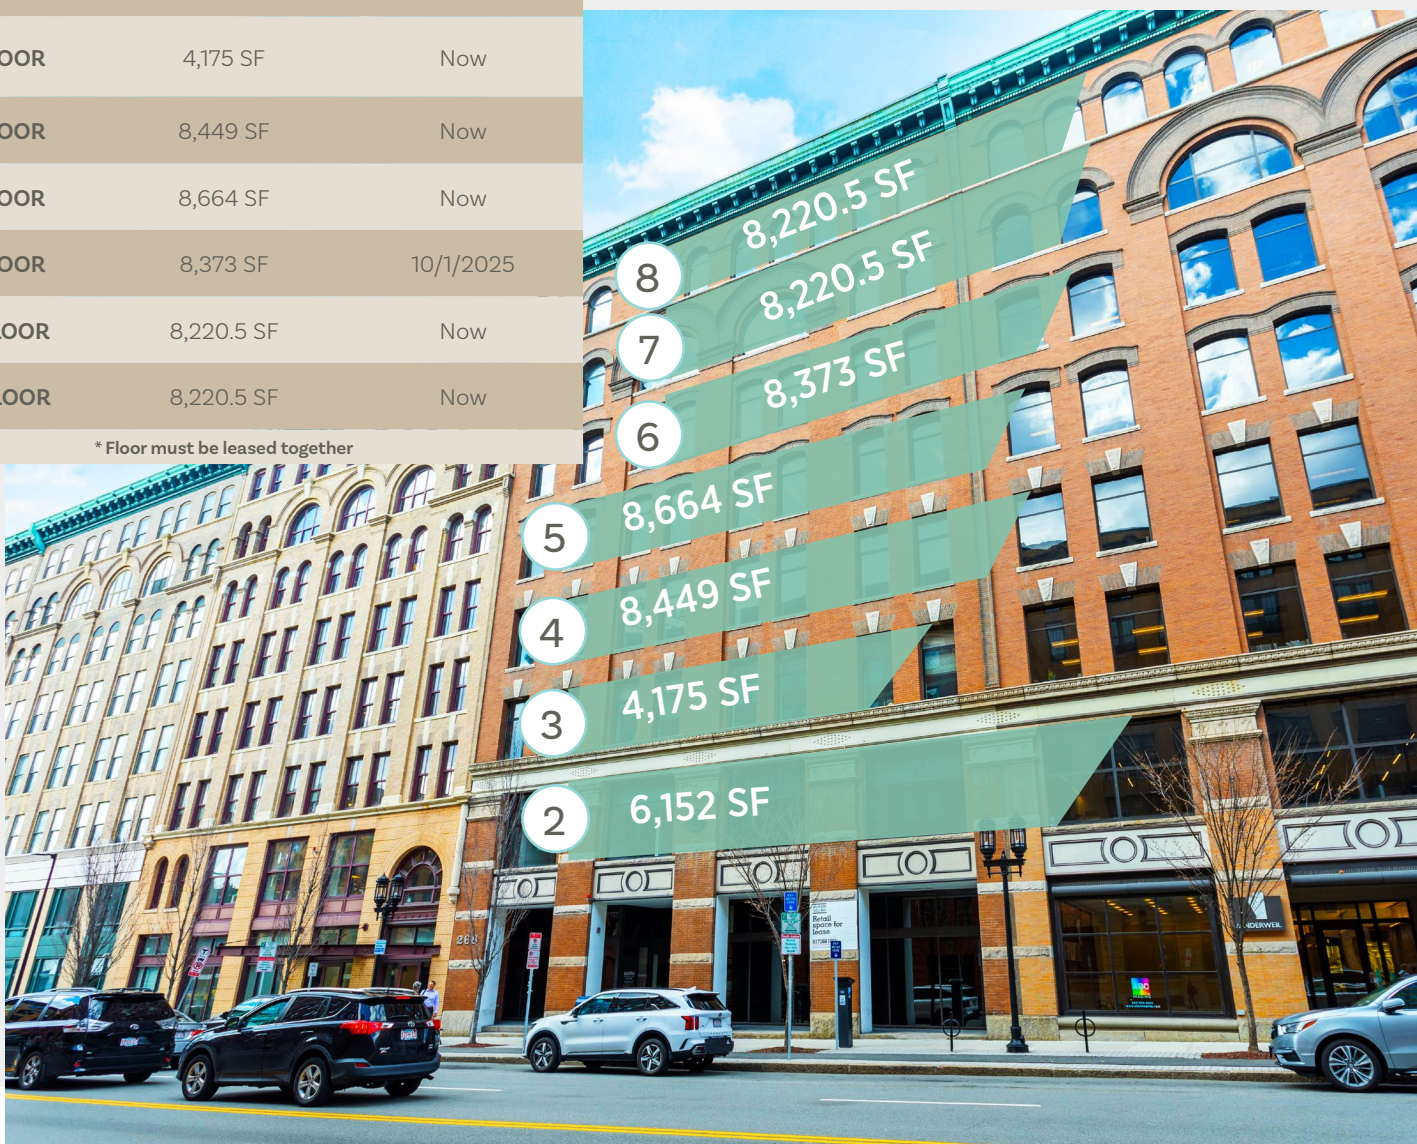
| OOR | 4,175 SF | Now |
|---|---|---|
| OOR | 8,449 SF | Now |
| OOR | 8,664 SF | Now |
| OOR | 8,373 SF | 10/1/2025 |
| LOOR | 8,220.5 SF | Now |
| LOOR | 8,220.5 SF | Now |

* Floor must be leased together

8 8,220.5 SF

7 8,220.5 SF

6 8,373 SF

5 8,664 SF

4 8,449 SF

3 4,175 SF

2 6,152 SF

Retail space for lease

268